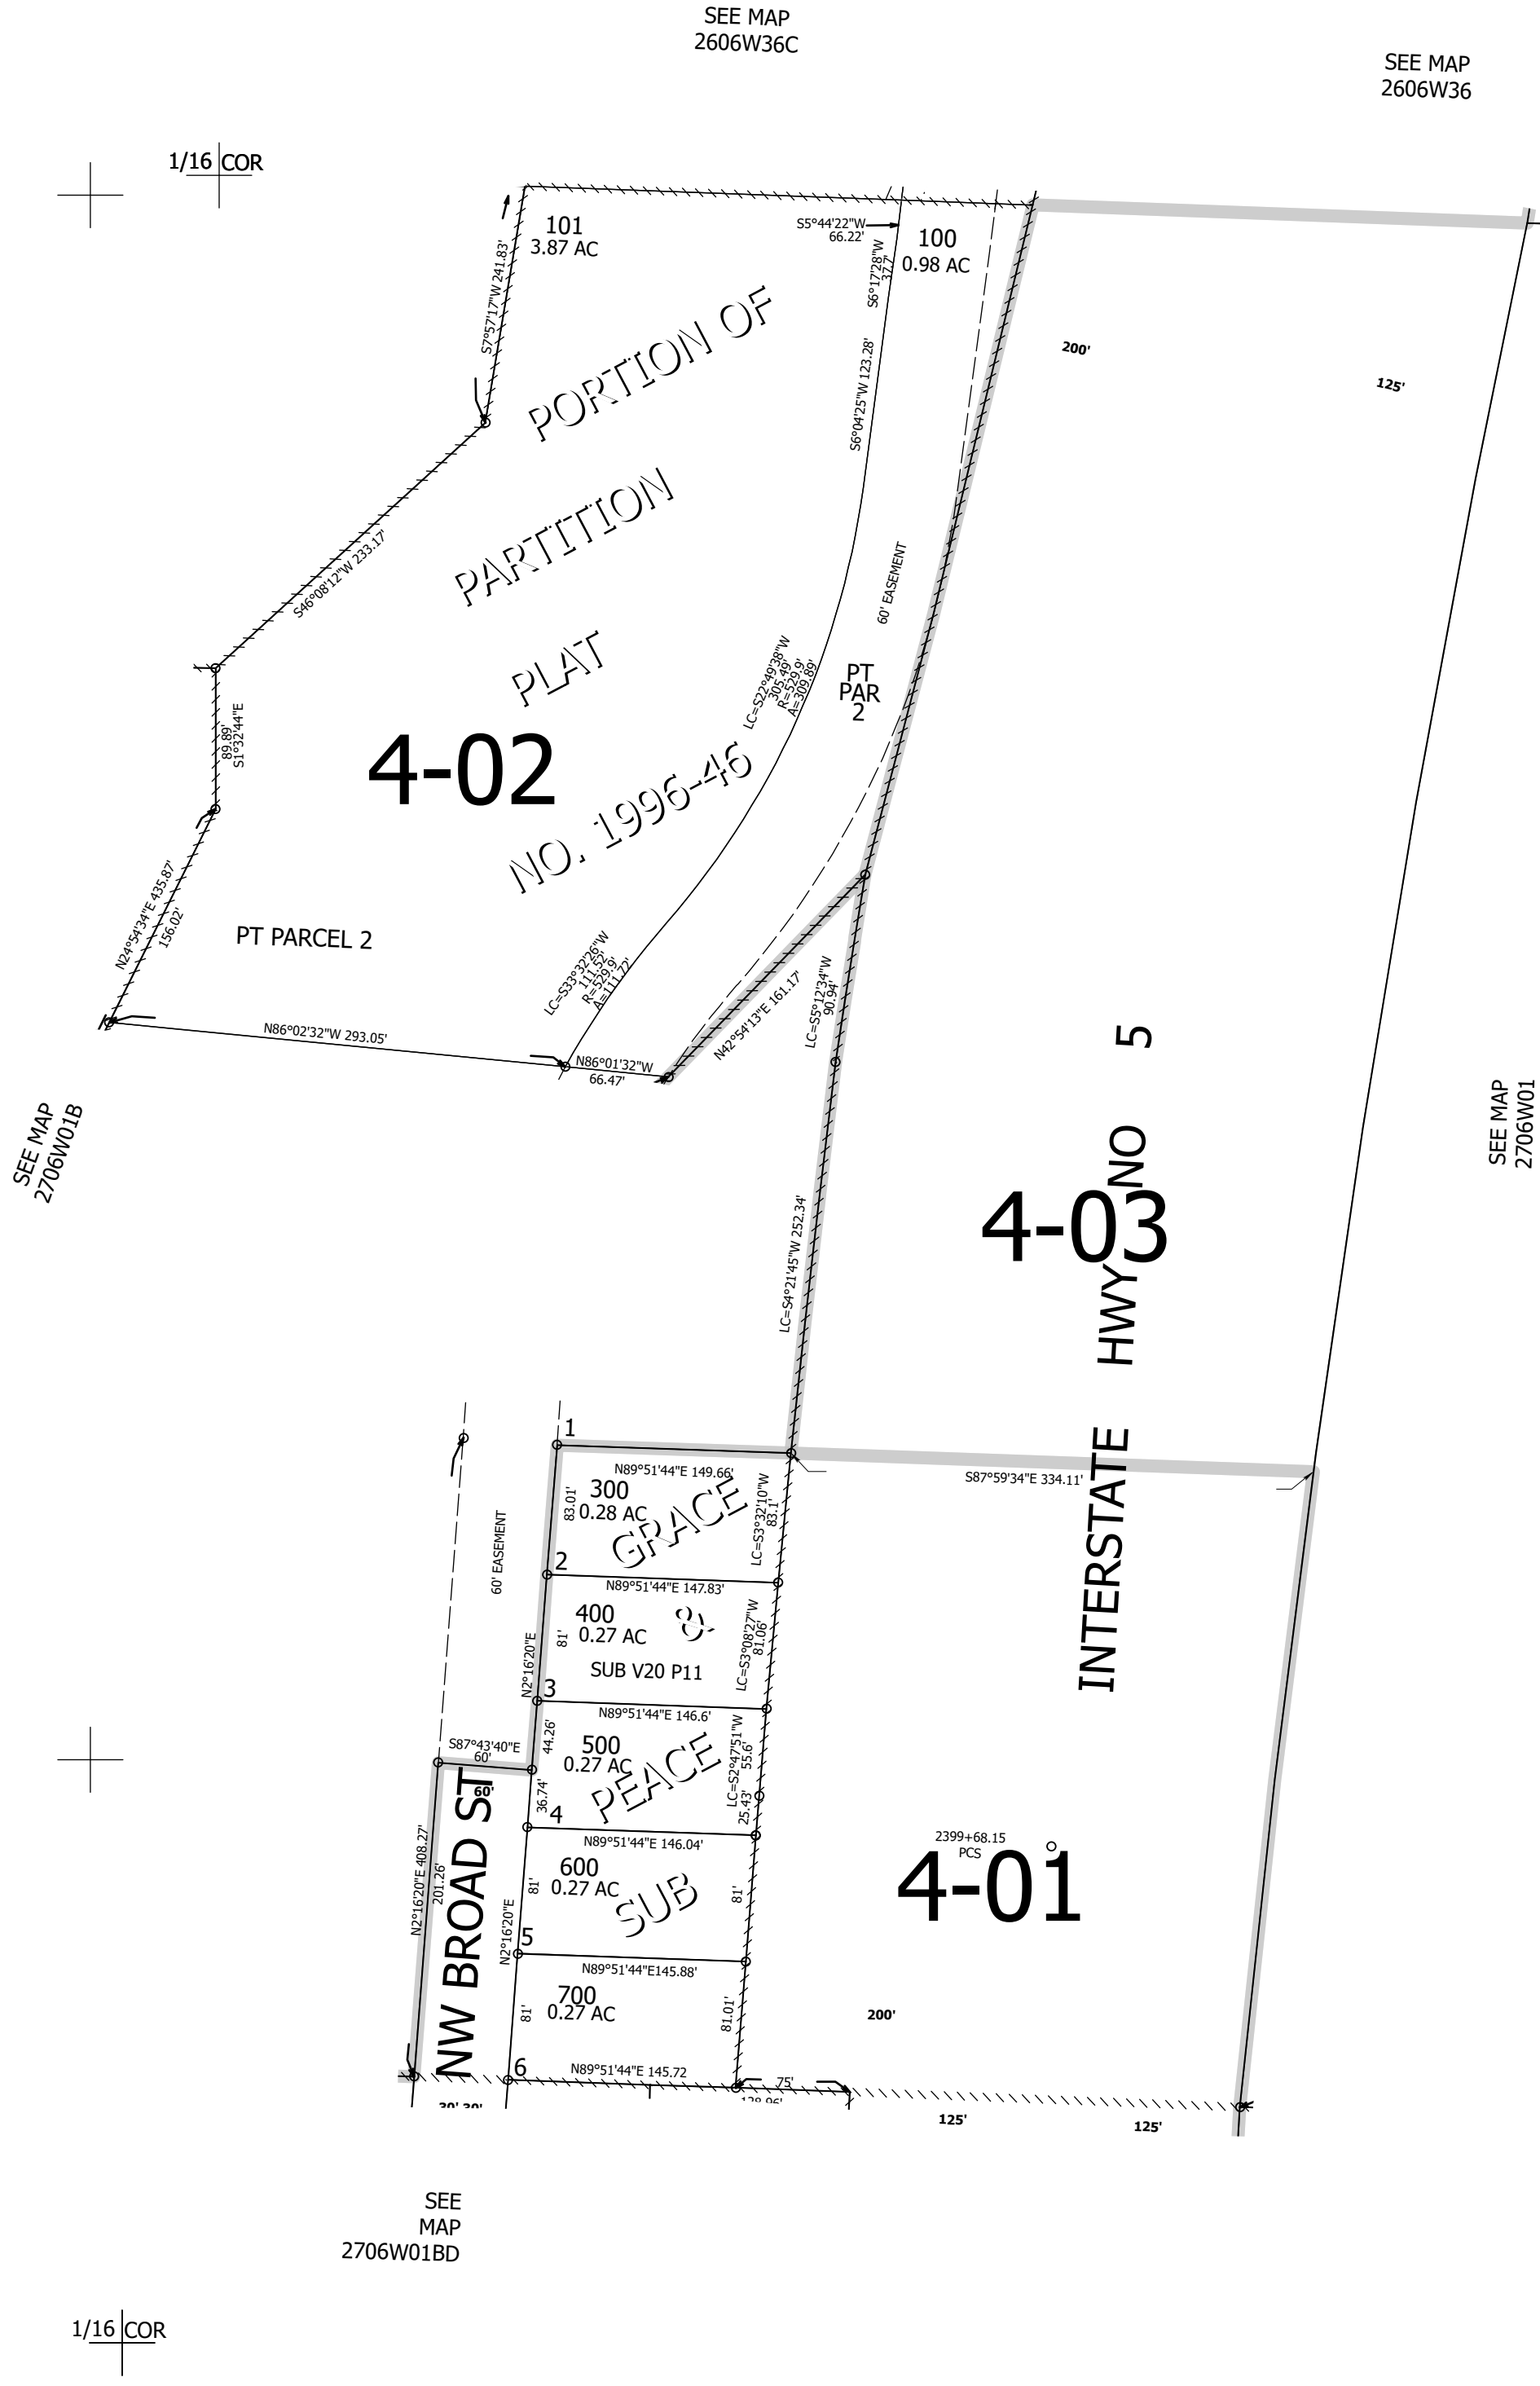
SEE MAP
2606W36C

SEE MAP
2606W36

1/16 COR

101
3.87 AC

S5°44'22"W
66.22'

100
0.98 AC

S6°17'28"W
37.7'

S7°57'17"W 241.83'

PORTION OF

PARTITION

PLAT

NO. 1996-46

200'

125'

S6°04'25"W 123.28'

S46°08'12"W 233.17'

60' EASEMENT

LC=S22°49'38"W
305.49'
R=529.9'
A=309.89'

PT
PAR
2

89.89'
S1°32'44"E

4-02

N24°54'34"E 435.87'
156.02'

PT PARCEL 2

LC=S33°32'26"W
111.52'
R=529.9'
A=111.72'

N86°02'32"W 293.05'

N86°01'32"W
66.47'

N42°54'13"E 161.17'

LC=S5°12'34"W
90.94'

SEE MAP
2706W01B

5

NO

4-03

HWY

SEE MAP
2706W01

LC=S4°21'45"W 252.34'

1

N89°51'44"E 149.66'

300
0.28 AC

83.01'

GRACE

LC=S3°32'10"W
83.1'

S87°59'34"E 334.11'

INTERSTATE

60' EASEMENT

2

N89°51'44"E 147.83'

400
0.27 AC

81'

&

LC=S3°08'27"W
81.06'

SUB V20 P11

N2°16'20"E

3

N89°51'44"E 146.6'

S87°43'40"E
60'

500
0.27 AC

44.26'

60'

PEACE

LC=S2°47'51"W
55.6'

36.74'

25.43'

4

N89°51'44"E 146.04'

2399+68.15
PCS

4-01

N2°16'20"E 408.27'
201.26'

NW BROAD ST

600
0.27 AC

81'

SUB

81'

N2°16'20"E

5

N89°51'44"E145.88'

700
0.27 AC

81'

81.01'

200'

6

N89°51'44"E 145.72

75'

30' 30'

128.96'

125'

125'

SEE
MAP
2706W01BD

1/16 COR